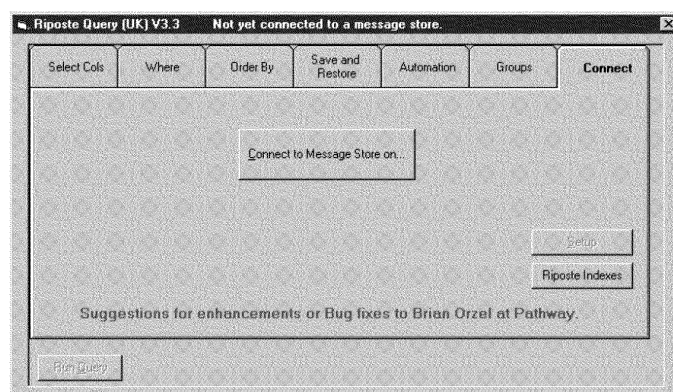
Riposte Query (UK) V3.3 Not yet connected to a message store.

Select Cols
Where
Order By
Save and Restore
Automation
Groups
Connect

Connect to Message Store on...

Setup

Riposte Indexes

Suggestions for enhancements or Bug fixes to Brian Orzel at Pathway.

Run Query